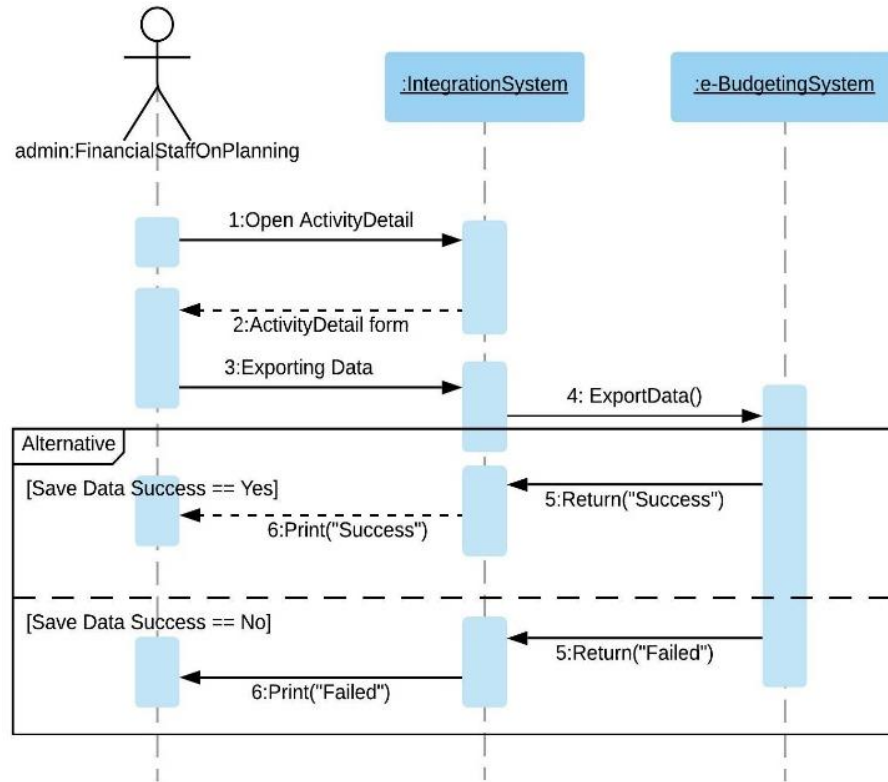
admin:FinancialStaffOnPlanning

:IntegrationSystem

:e-BudgetingSystem

1:Open ActivityDetail

2:ActivityDetail form

3:Exporting Data

4: ExportData()

Alternative

[Save Data Success == Yes]

5:Return("Success")

6:Print("Success")

[Save Data Success == No]

5:Return("Failed")

6:Print("Failed")